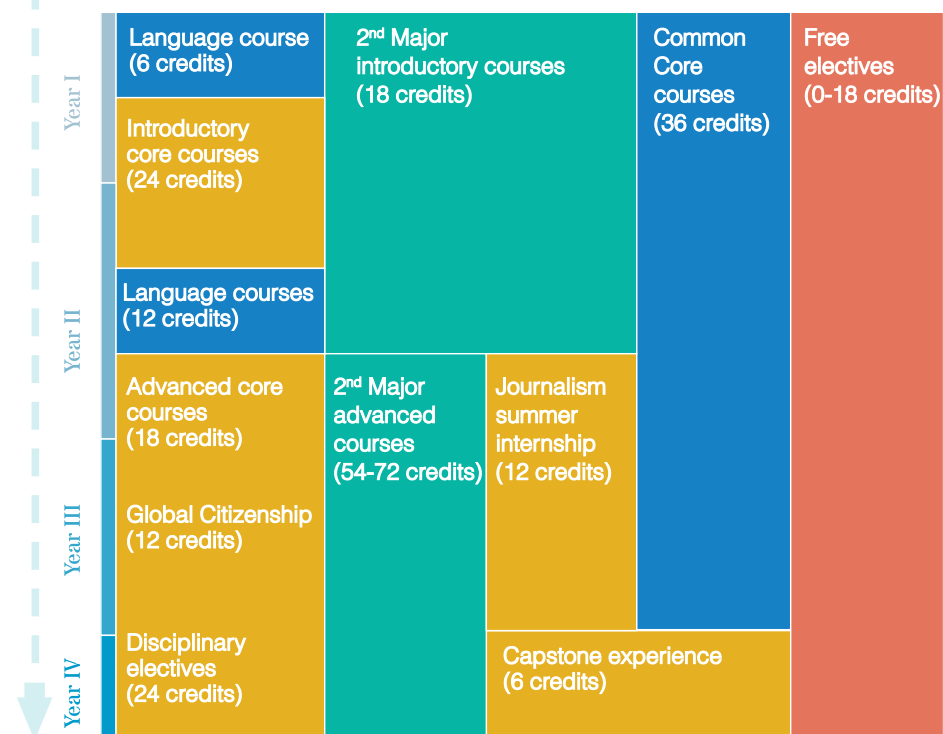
Year I

Year II

Year III

Year IV

Language course (6 credits)

Introductory core courses (24 credits)

Language courses (12 credits)

Advanced core courses (18 credits)

Global Citizenship (12 credits)

Disciplinary electives (24 credits)

2$^{nd}$ Major introductory courses (18 credits)

2$^{nd}$ Major advanced courses (54-72 credits)

Journalism summer internship (12 credits)

Capstone experience (6 credits)

Common Core courses (36 credits)

Free electives (0-18 credits)